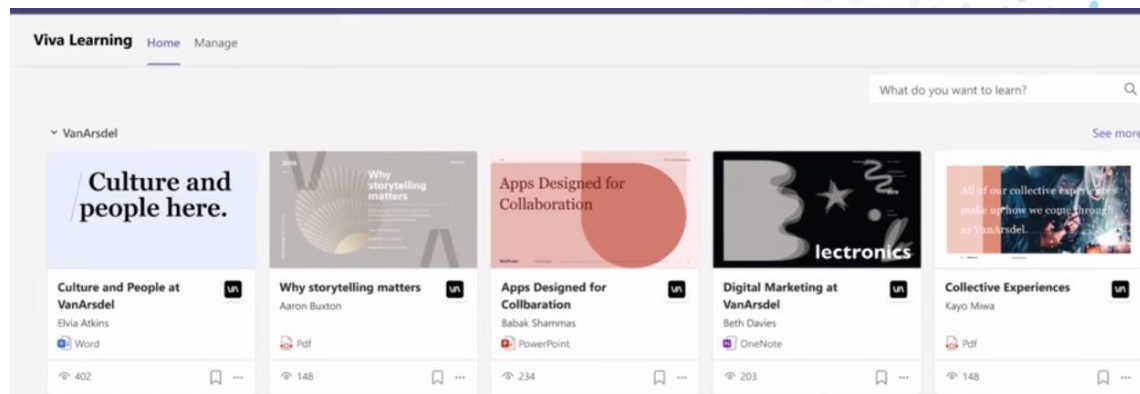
Viva Learning Home Manage

What do you want to learn?

VanArsdel

See more

Culture and people here.

Culture and People at VanArsdel

Elvia Atkins

Word

402

Why storytelling matters

Why storytelling matters

Aaron Buxton

Pdf

148

Apps Designed for Collaboration

Apps Designed for Collbaration

Babak Shammas

PowerPoint

234

lectronics

Digital Marketing at VanArsdel

Beth Davies

OneNote

203

All of our collective experiences make up how we come through as VanArsdel.

Collective Experiences

Kayo Miwa

Pdf

148